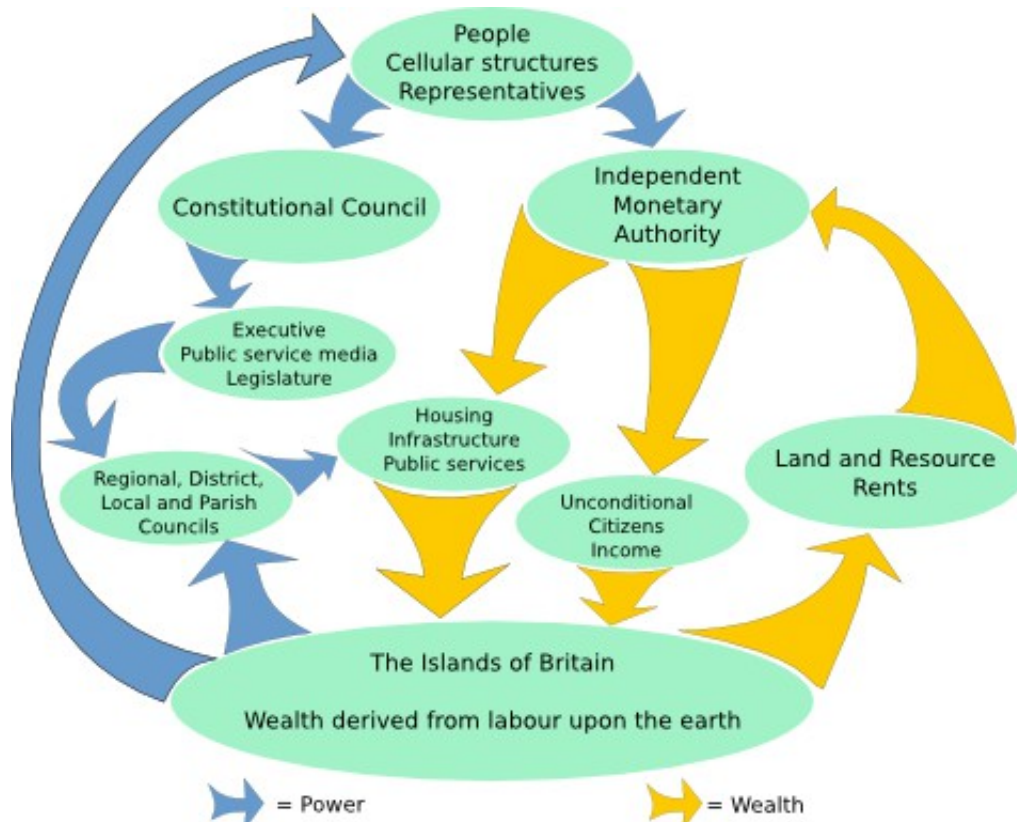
People
Cellular structures
Representatives

Constitutional Council

Independent
Monetary
Authority

Executive
Public service media
Legislature

Housing
Infrastructure
Public services

Regional, District,
Local and Parish
Councils

Unconditional
Citizens
Income

Land and Resource
Rents

The Islands of Britain

Wealth derived from labour upon the earth

= Power

= Wealth